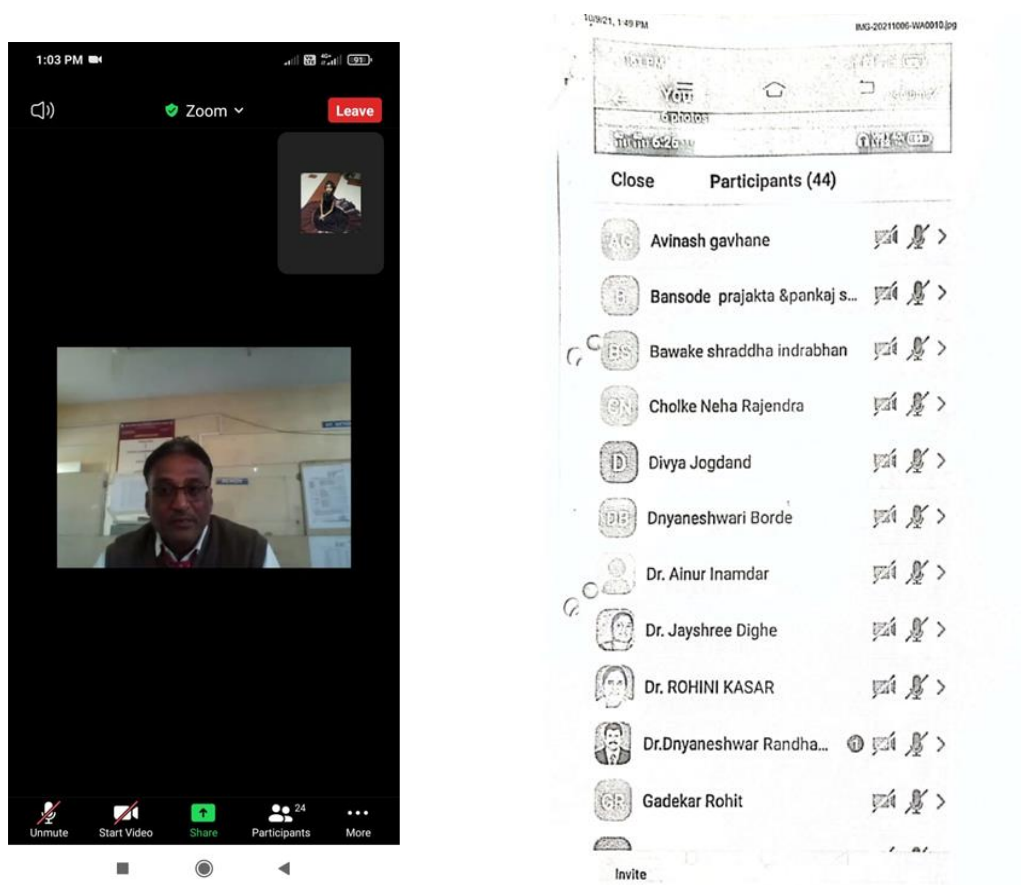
1:03 PM

Zoom

Leave

Unmute

Start Video

Share

24

Participants

More

10/9/21, 1:49 PM

IMG-20211006-WA0010.jpg

You

6 photos

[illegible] 6:26

Close

Participants (44)

AG Avinash gavhane

B Bansode prajakta &pankaj s...

BS Bawake shraddha indrabhan

CN Cholke Neha Rajendra

D Divya Jogdand

DB Dnyaneshwari Borde

Dr. Ainur Inamdar

Dr. Jayshree Dighe

Dr. ROHINI KASAR

Dr.Dnyaneshwar Randha...

GR Gadekar Rohit

Invite